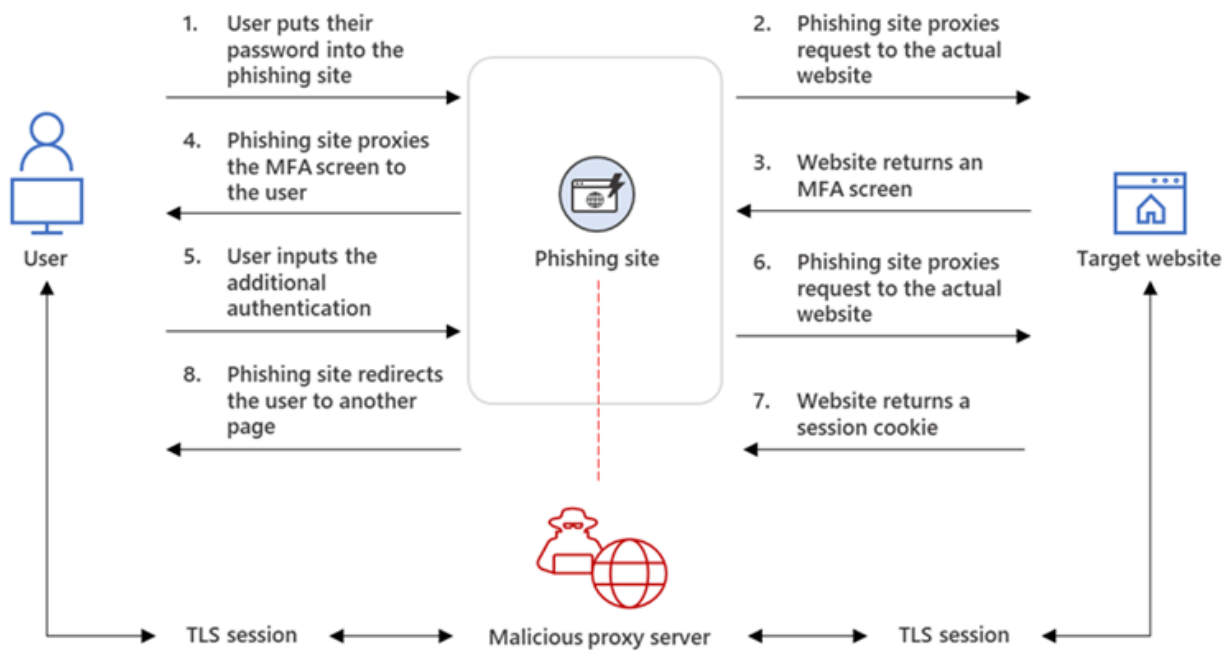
1. User puts their password into the phishing site

2. Phishing site proxies request to the actual website

User

4. Phishing site proxies the MFA screen to the user

3. Website returns an MFA screen

Phishing site

Target website

5. User inputs the additional authentication

6. Phishing site proxies request to the actual website

8. Phishing site redirects the user to another page

7. Website returns a session cookie

TLS session

Malicious proxy server

TLS session